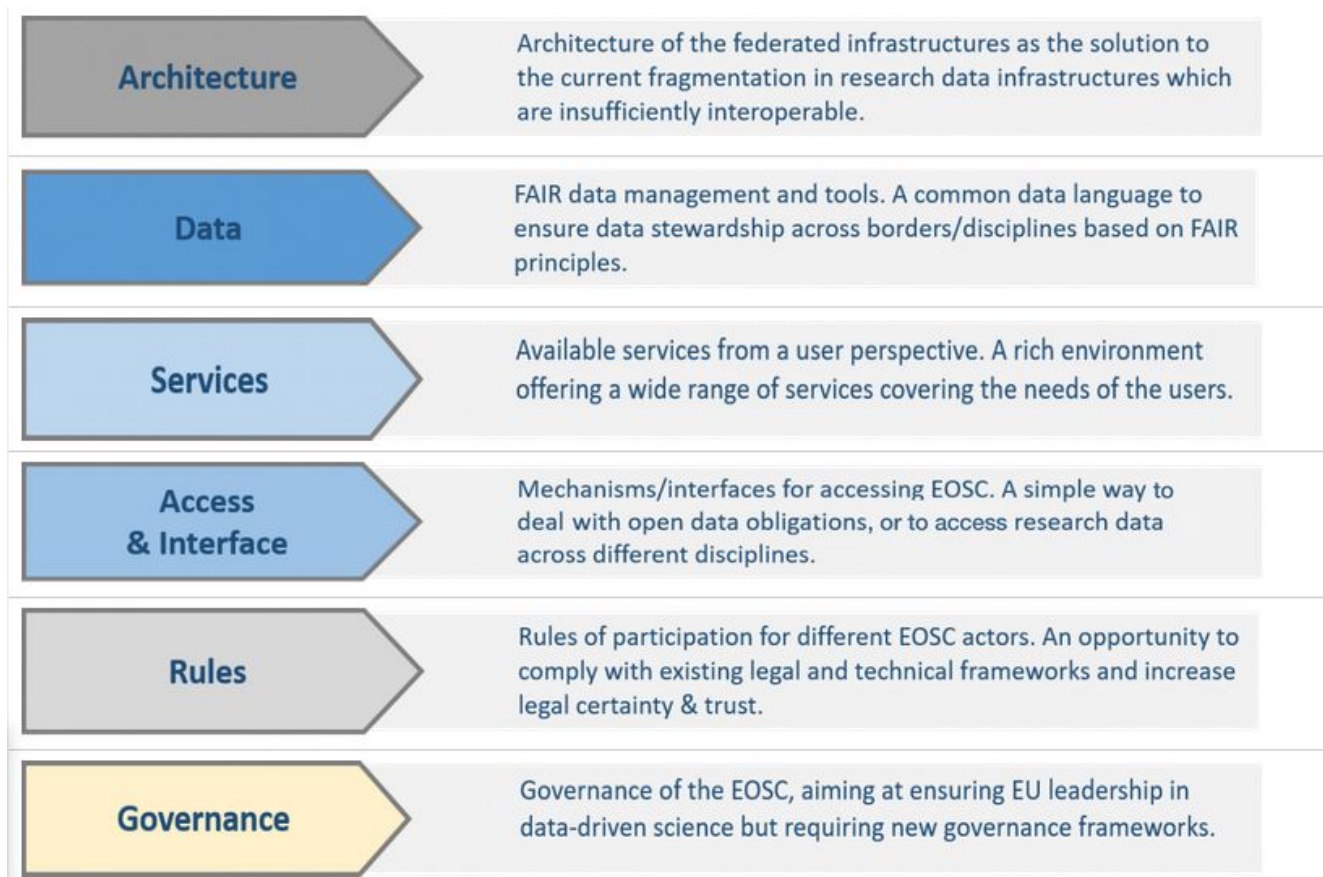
Architecture

Architecture of the federated infrastructures as the solution to the current fragmentation in research data infrastructures which are insufficiently interoperable.

Data

FAIR data management and tools. A common data language to ensure data stewardship across borders/disciplines based on FAIR principles.

Services

Available services from a user perspective. A rich environment offering a wide range of services covering the needs of the users.

Access & Interface

Mechanisms/interfaces for accessing EOSC. A simple way to deal with open data obligations, or to access research data across different disciplines.

Rules

Rules of participation for different EOSC actors. An opportunity to comply with existing legal and technical frameworks and increase legal certainty & trust.

Governance

Governance of the EOSC, aiming at ensuring EU leadership in data-driven science but requiring new governance frameworks.